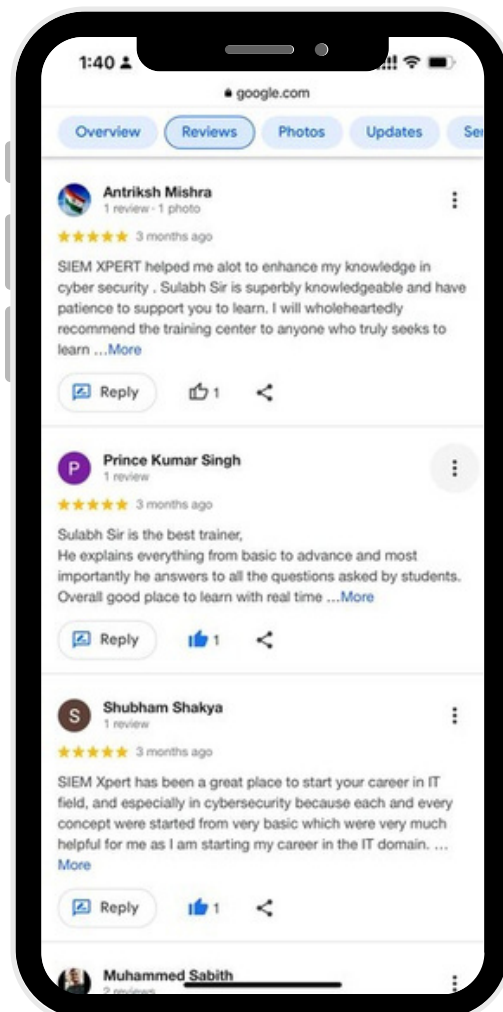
1:40

google.com

Overview Reviews Photos Updates Se

Antriksh Mishra
1 review · 1 photo
★★★★★ 3 months ago
SIEM XPERT helped me alot to enhance my knowledge in cyber security . Sulabh Sir is superbly knowledgeable and have patience to support you to learn. I will wholeheartedly recommend the training center to anyone who truly seeks to learn ...More
Reply 1

P
Prince Kumar Singh
1 review
★★★★★ 3 months ago
Sulabh Sir is the best trainer,
He explains everything from basic to advance and most importantly he answers to all the questions asked by students. Overall good place to learn with real time ...More
Reply 1

S
Shubham Shakya
1 review
★★★★★ 3 months ago
SIEM Xpert has been a great place to start your career in IT field, and especially in cybersecurity because each and every concept were started from very basic which were very much helpful for me as I am starting my career in the IT domain. ... More
Reply 1

Muhammed Sabith
2 reviews